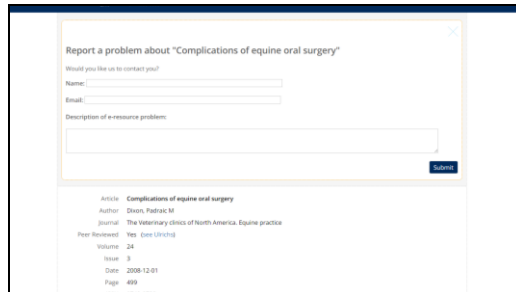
Report a problem about "Complications of equine oral surgery"

Would you like us to contact you?

Name:

Email:

Description of e-resource problem:

Submit

| | |
|---|---|
| Article | Complications of equine oral surgery |
| Author | Dixon, Padraic M |
| Journal | The Veterinary clinics of North America. Equine practice |
| Peer Reviewed | Yes (see Ulrichs) |
| Volume | 24 |
| Issue | 3 |
| Date | 2008-12-01 |
| Page | 499 |